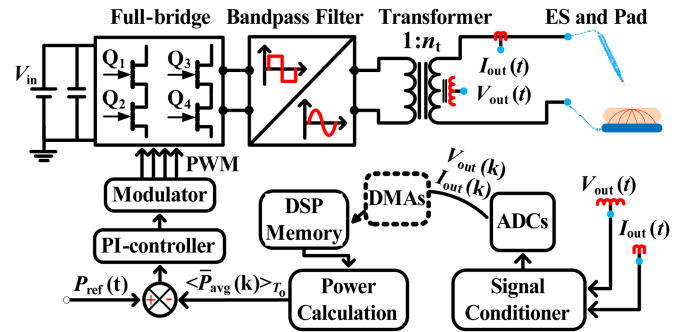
Full-bridge

Bandpass Filter

Transformer

ES and Pad

$V_{in}$

$Q_1$

$Q_2$

$Q_3$

$Q_4$

$1:n_t$

$I_{out}(t)$

$V_{out}(t)$

PWM

Modulator

PI-controller

$P_{ref}(t)$

$<\bar{P}_{avg}(k)>_{T_0}$

DSP Memory

DMAs

$V_{out}(k)$

$I_{out}(k)$

ADCs

$V_{out}(t)$

$I_{out}(t)$

Power Calculation

Signal Conditioner